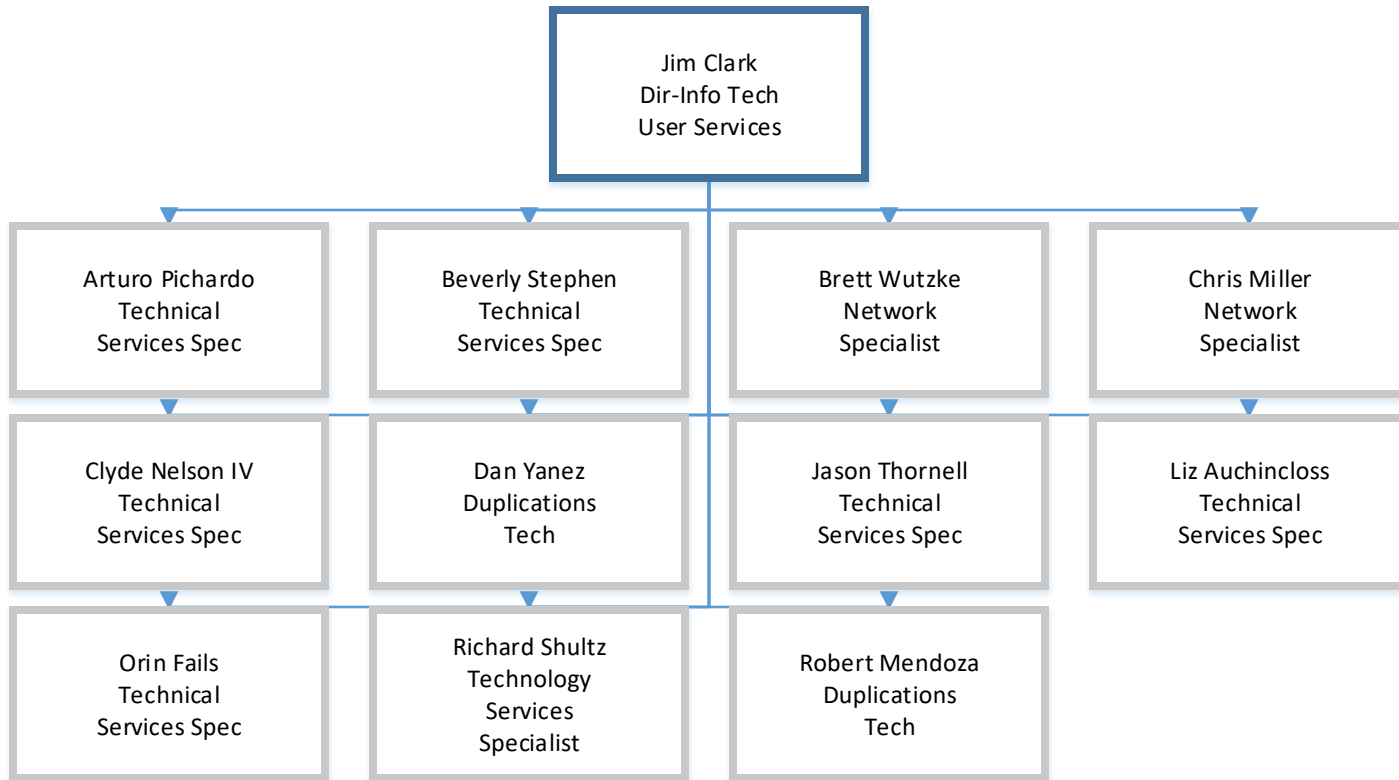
Jim Clark
Dir-Info Tech
User Services

Arturo Pichardo
Technical
Services Spec

Beverly Stephen
Technical
Services Spec

Brett Wutzke
Network
Specialist

Chris Miller
Network
Specialist

Clyde Nelson IV
Technical
Services Spec

Dan Yanez
Duplications
Tech

Jason Thornell
Technical
Services Spec

Liz Auchincloss
Technical
Services Spec

Orin Fails
Technical
Services Spec

Richard Shultz
Technology
Services
Specialist

Robert Mendoza
Duplications
Tech